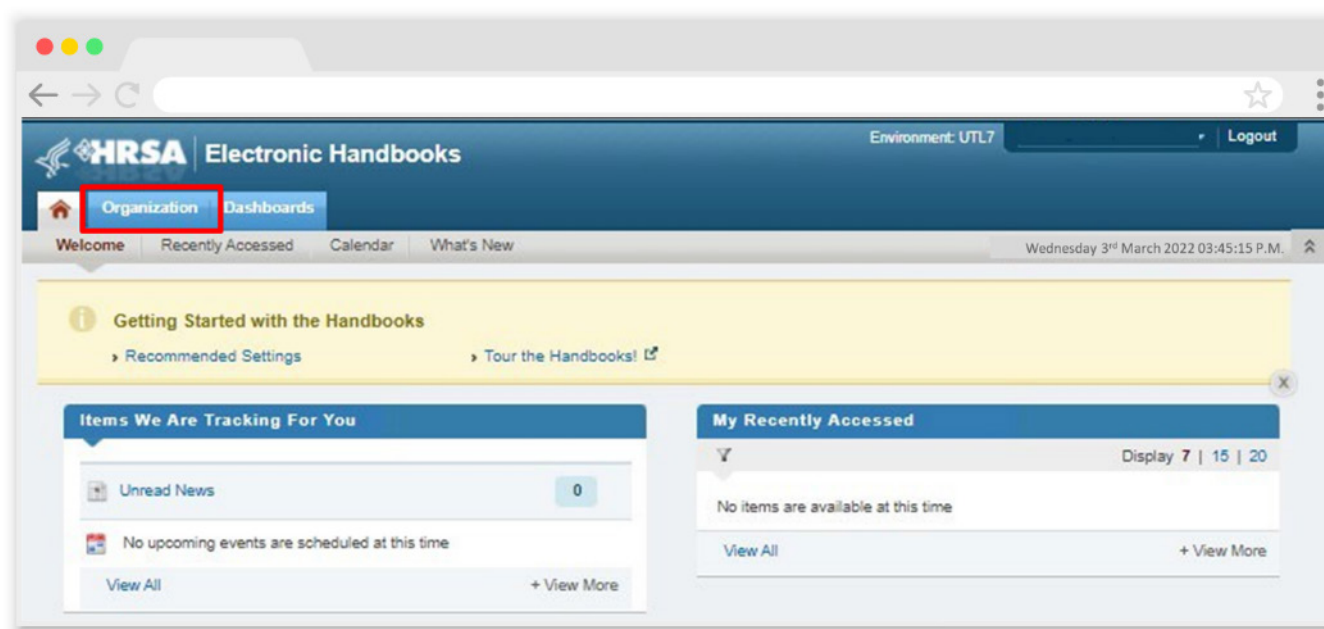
HRSA Electronic Handbooks

Environment: UTL7

Logout

Organization

Dashboards

Welcome

Recently Accessed

Calendar

What's New

Wednesday 3rd March 2022 03:45:15 P.M.

Getting Started with the Handbooks

Recommended Settings

Tour the Handbooks!

Items We Are Tracking For You

Unread News

0

No upcoming events are scheduled at this time

View All

+ View More

My Recently Accessed

Display 7 | 15 | 20

No items are available at this time

View All

+ View More